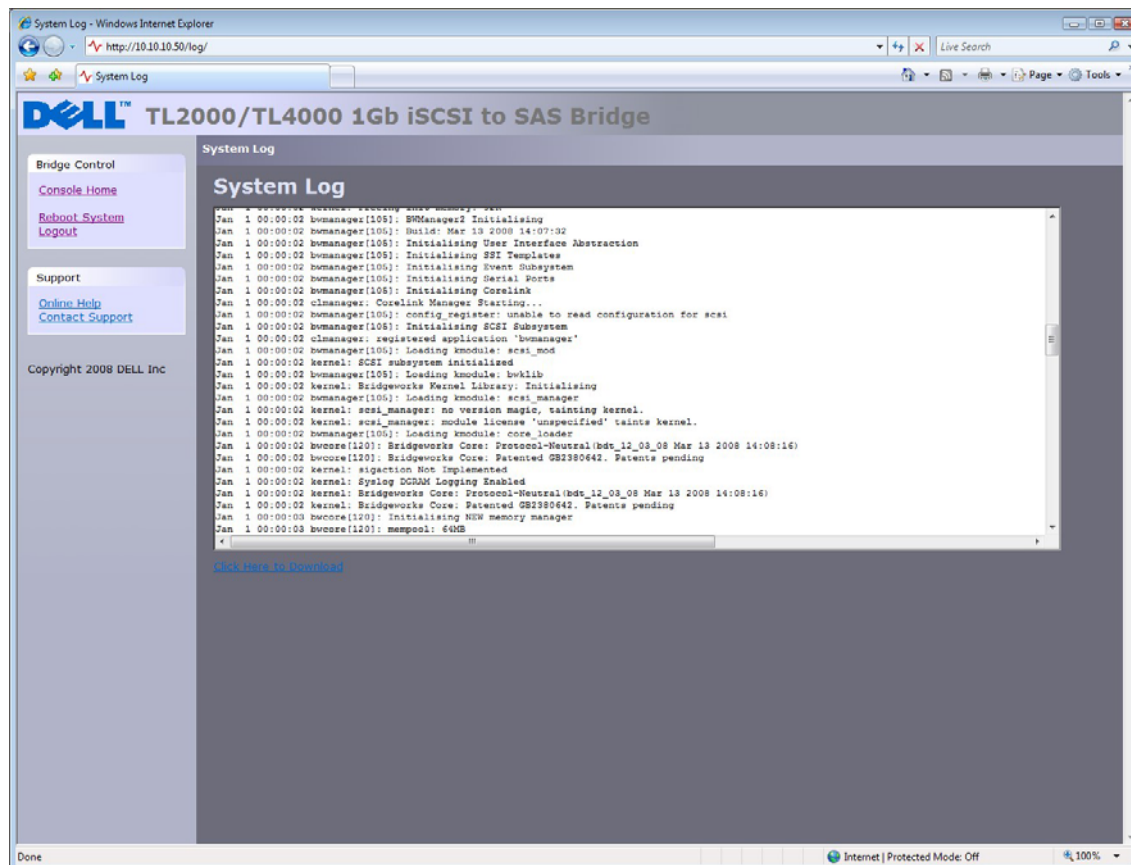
System Log - Windows Internet Explorer

http://10.10.10.50/log/

Live Search

System Log

Page ▾ Tools ▾

DELL™ TL2000/TL4000 1Gb iSCSI to SAS Bridge

System Log

Bridge Control

Console Home

Reboot System
Logout

Support

Online Help
Contact Support

Copyright 2008 DELL Inc

System Log

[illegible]
Jan 1 00:00:02 bwmanager[105]: BWManager2 Initialising
Jan 1 00:00:02 bwmanager[105]: Build: Mar 13 2008 14:07:32
Jan 1 00:00:02 bwmanager[105]: Initialising User Interface Abstraction
Jan 1 00:00:02 bwmanager[105]: Initialising SSI Templates
Jan 1 00:00:02 bwmanager[105]: Initialising Event Subsystem
Jan 1 00:00:02 bwmanager[105]: Initialising Serial Ports
Jan 1 00:00:02 bwmanager[105]: Initialising Corelink
Jan 1 00:00:02 clmanager: Corelink Manager Starting...
Jan 1 00:00:02 bwmanager[105]: config_register: unable to read configuration for scsi
Jan 1 00:00:02 bwmanager[105]: Initialising SCSI Subsystem
Jan 1 00:00:02 clmanager: registered application 'bwmanager'
Jan 1 00:00:02 bwmanager[105]: Loading kmodule: scsi_mod
Jan 1 00:00:02 kernel: SCSI subsystem initialized
Jan 1 00:00:02 bwmanager[105]: Loading kmodule: bwklib
Jan 1 00:00:02 kernel: Bridgeworks Kernel Library: Initialising
Jan 1 00:00:02 bwmanager[105]: Loading kmodule: scsi_manager
Jan 1 00:00:02 kernel: scsi_manager: no version magic, tainting kernel.
Jan 1 00:00:02 kernel: scsi_manager: module license 'unspecified' taints kernel.
Jan 1 00:00:02 bwmanager[105]: Loading kmodule: core_loader
Jan 1 00:00:02 bwcore[120]: Bridgeworks Core: Protocol-Neutral(bdt_12_03_08 Mar 13 2008 14:08:16)
Jan 1 00:00:02 bwcore[120]: Bridgeworks Core: Patented GB2380642. Patents pending
Jan 1 00:00:02 kernel: sigaction Not Implemented
Jan 1 00:00:02 kernel: Syslog DGRAM Logging Enabled
Jan 1 00:00:02 kernel: Bridgeworks Core: Protocol-Neutral(bdt_12_03_08 Mar 13 2008 14:08:16)
Jan 1 00:00:02 kernel: Bridgeworks Core: Patented GB2380642. Patents pending
Jan 1 00:00:03 bwcore[120]: Initialising NEW memory manager
Jan 1 00:00:03 bwcore[120]: mempool: 64MB

Click Here to Download

Done

Internet | Protected Mode: Off

100%